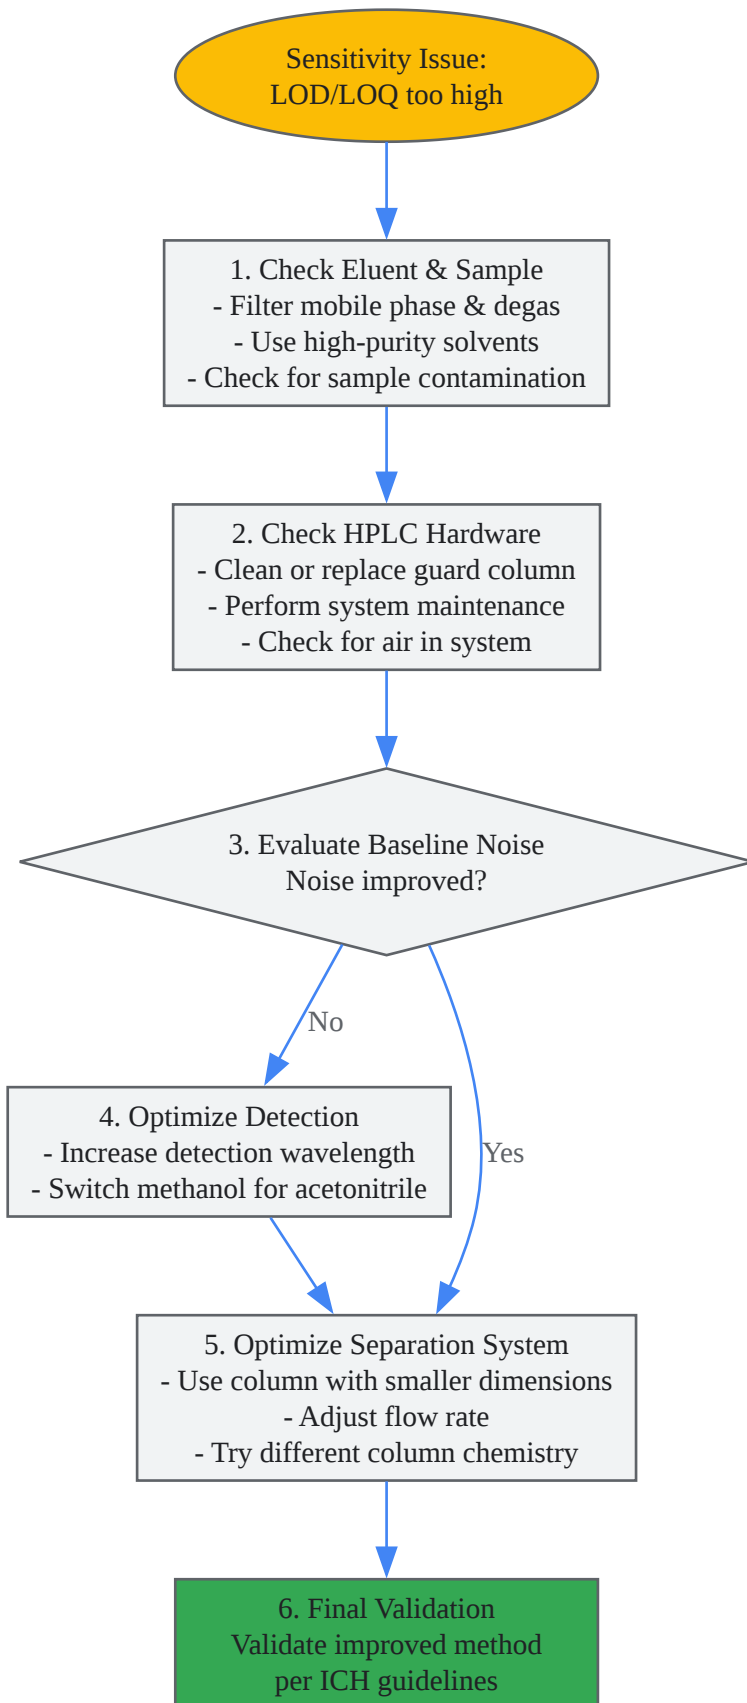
Sensitivity Issue:
LOD/LOQ too high

1. Check Eluent & Sample
- Filter mobile phase & degas
- Use high-purity solvents
- Check for sample contamination

2. Check HPLC Hardware
- Clean or replace guard column
- Perform system maintenance
- Check for air in system

3. Evaluate Baseline Noise
Noise improved?

No

Yes

4. Optimize Detection
- Increase detection wavelength
- Switch methanol for acetonitrile

5. Optimize Separation System
- Use column with smaller dimensions
- Adjust flow rate
- Try different column chemistry

6. Final Validation
Validate improved method
per ICH guidelines